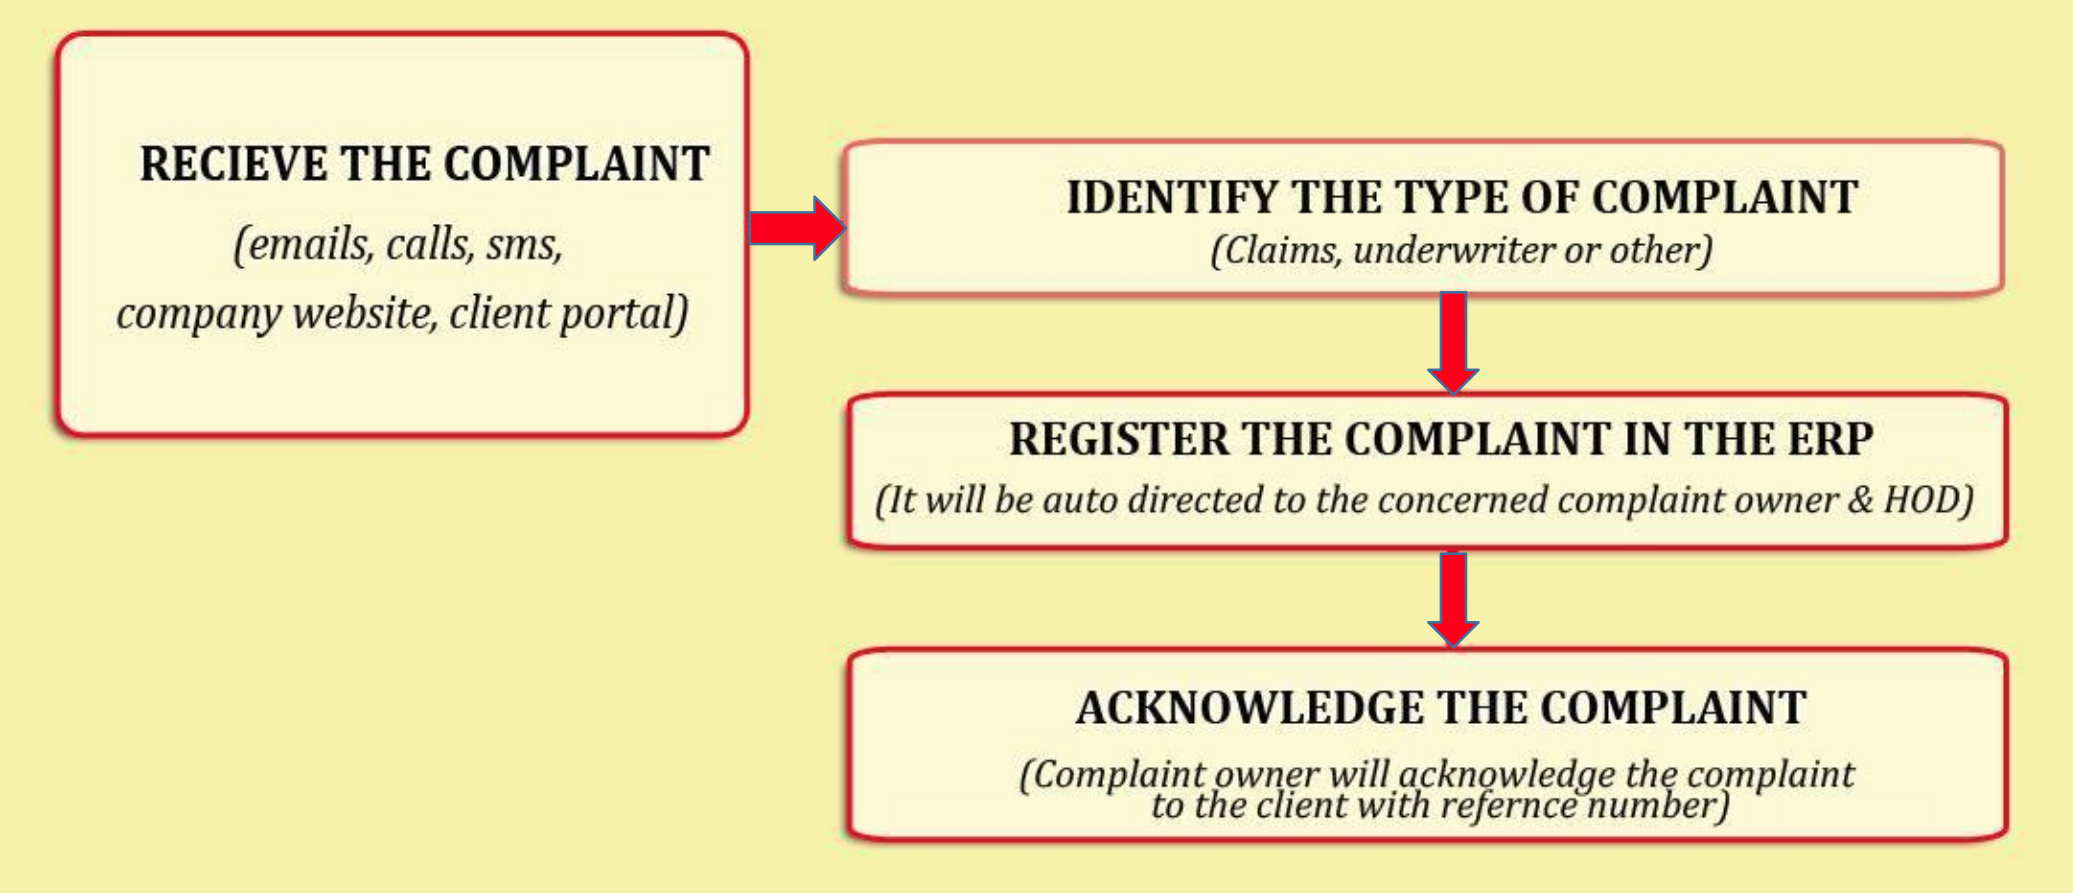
RECIEVE THE COMPLAINT
(emails, calls, sms,
company website, client portal)

IDENTIFY THE TYPE OF COMPLAINT
(Claims, underwriter or other)

REGISTER THE COMPLAINT IN THE ERP
(It will be auto directed to the concerned complaint owner & HOD)

ACKNOWLEDGE THE COMPLAINT
(Complaint owner will acknowledge the complaint to the client with refernce number)